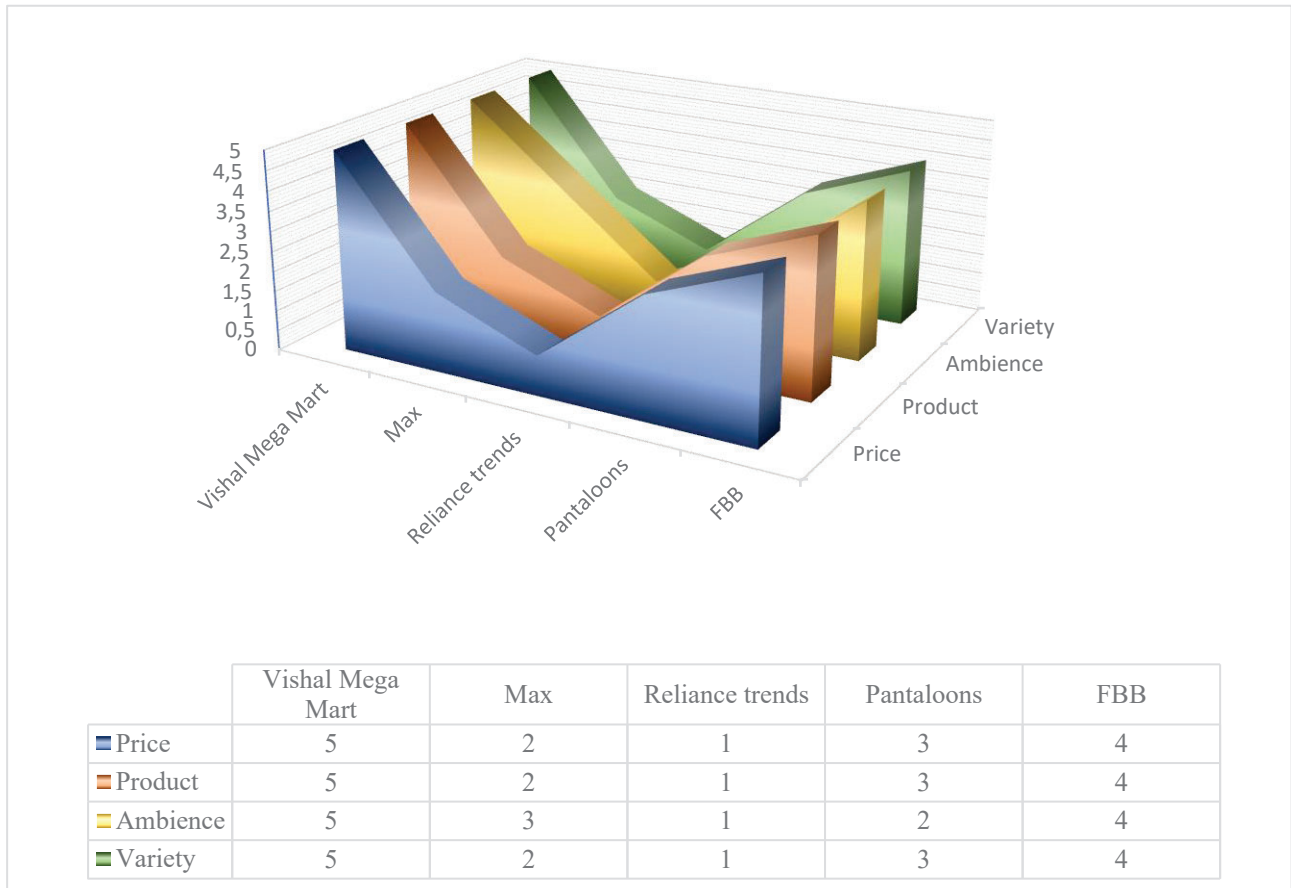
5
4,5
4
3,5
3
2,5
2
1,5
1
0,5
0

Vishal Mega Mart
Max
Reliance trends
Pantaloons
FBB

Variety
Ambience
Product
Price

| | Vishal Mega Mart | Max | Reliance trends | Pantaloons | FBB |
|---|---|---|---|---|---|
| Price | 5 | 2 | 1 | 3 | 4 |
| Product | 5 | 2 | 1 | 3 | 4 |
| Ambience | 5 | 3 | 1 | 2 | 4 |
| Variety | 5 | 2 | 1 | 3 | 4 |